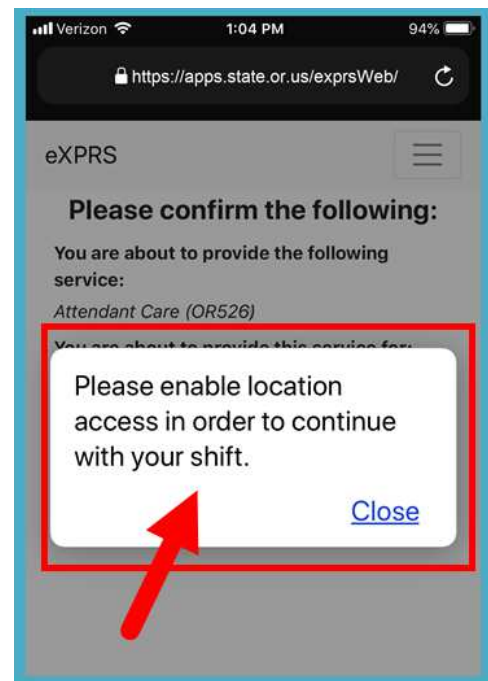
Verizon 1:04 PM 94%

https://apps.state.or.us/exprsWeb/

eXPRS

Please confirm the following:

You are about to provide the following service:

Attendant Care (OR526)

You are about to provide this service for:

Please enable location access in order to continue with your shift.

Close